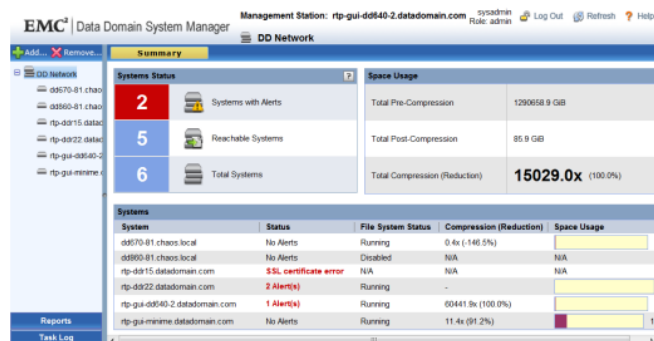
EMC² | Data Domain System Manager

Management Station: rtp-gui-dd640-2.datadomain.com

sysadmin
Role: admin

Log Out Refresh ? Help

Add... Remove...

Summary

DD Network

DD Network
dd670-81.chao
dd860-81.chao
rtp-ddr15.datad
rtp-ddr22.datad
rtp-gui-dd640-2
rtp-gui-minime

Systems Status ?

2 Systems with Alerts

5 Reachable Systems

6 Total Systems

Space Usage

| | |
|---|---|
| Total Pre-Compression | 1290658.9 GiB |
| Total Post-Compression | 85.9 GiB |
| Total Compression (Reduction) | 15029.0x (100.0%) |

Systems

| System | Status | File System Status | Compression (Reduction) | Space Usage |
|---|---|---|---|---|
| dd670-81.chaos.local | No Alerts | Running | 0.4x (-146.5%) | |
| dd860-81.chaos.local | No Alerts | Disabled | N/A | N/A |
| rtp-ddr15.datadomain.com | SSL certificate error | N/A | N/A | N/A |
| rtp-ddr22.datadomain.com | 2 Alert(s) | Running | - | |
| rtp-gui-dd640-2.datadomain.com | 1 Alert(s) | Running | 60441.9x (100.0%) | |
| rtp-gui-minime.datadomain.com | No Alerts | Running | 11.4x (91.2%) | |

Reports

Task Log